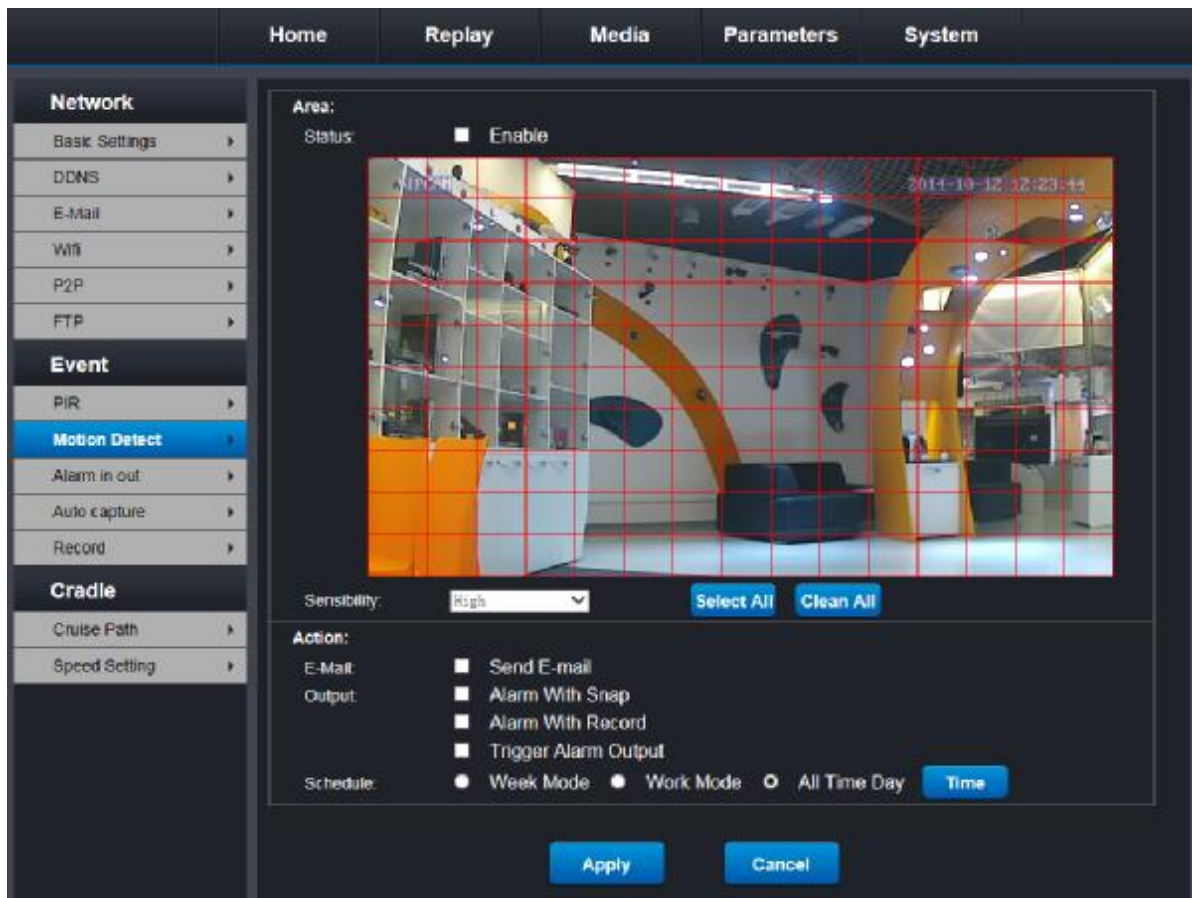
Home Replay Media Parameters System

Network
Basic Settings
DDNS
E-Mail
Wifi
P2P
FTP
Event
PIR
Motion Detect
Alarm in out
Auto capture
Record
Cradle
Cruise Path
Speed Setting

Area:
Status: Enable

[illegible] 2014-10-12 12:23:44

Sensibility: High
Select All Clean All

Action:
E-Mail: Send E-mail
Output: Alarm With Snap
Alarm With Record
Trigger Alarm Output
Schedule: Week Mode Work Mode All Time Day Time

Apply Cancel